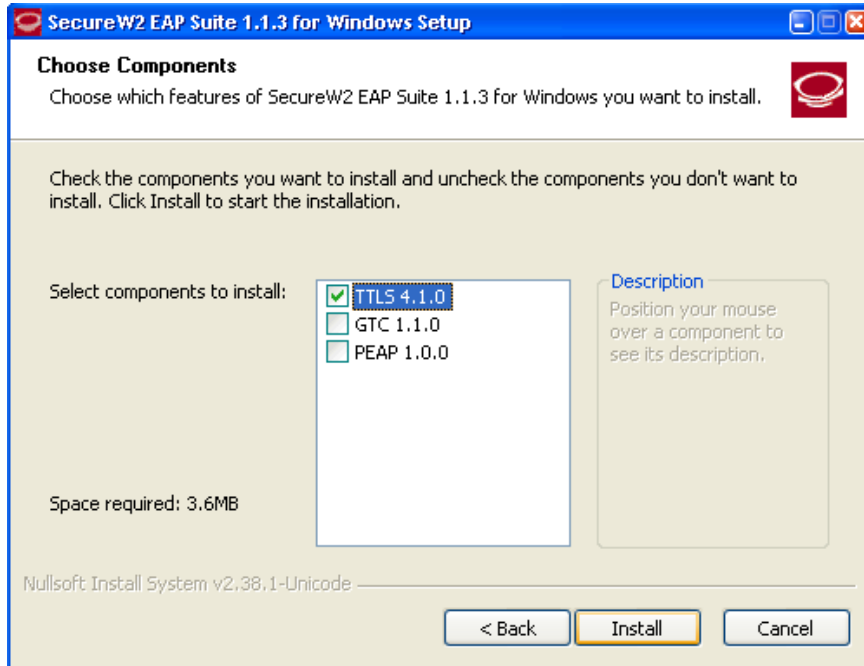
SecureW2 EAP Suite 1.1.3 for Windows Setup

Choose Components
Choose which features of SecureW2 EAP Suite 1.1.3 for Windows you want to install.

Check the components you want to install and uncheck the components you don't want to install. Click Install to start the installation.

Select components to install:

TTLS 4.1.0
GTC 1.1.0
PEAP 1.0.0

Description
Position your mouse over a component to see its description.

Space required: 3.6MB

Nullsoft Install System v2.38.1-Unicode

< Back
Install
Cancel